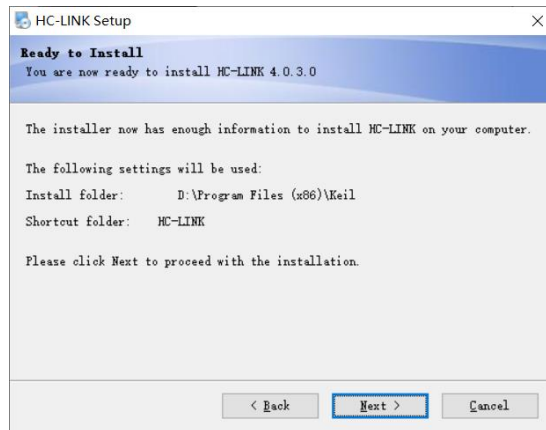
HC-LINK Setup

Ready to Install
You are now ready to install HC-LINK 4.0.3.0

The installer now has enough information to install HC-LINK on your computer.

The following settings will be used:

Install folder: D:\Program Files (x86)\Keil

Shortcut folder: HC-LINK

Please click Next to proceed with the installation.

< Back
Next >
Cancel